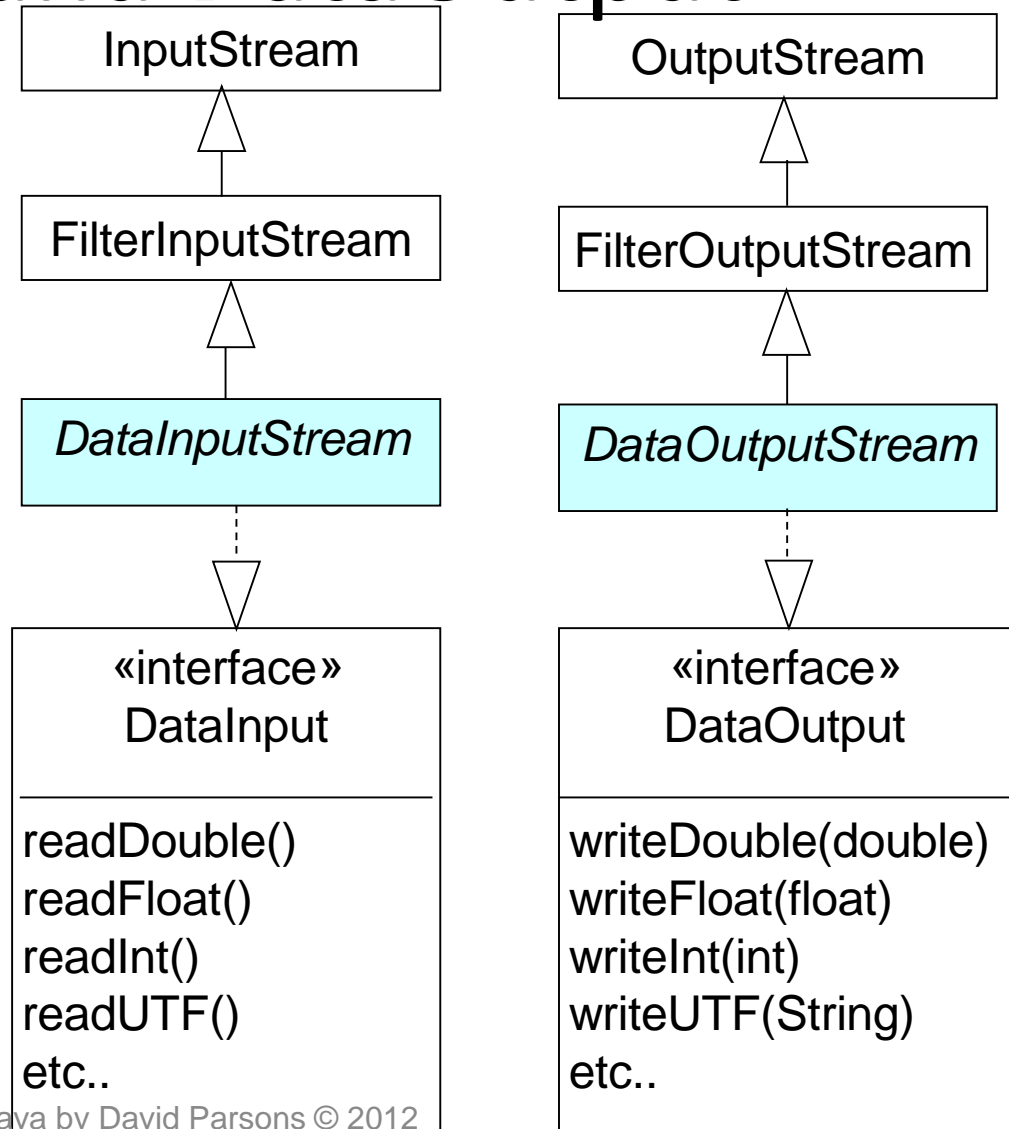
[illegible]

InputStream

FilterInputStream

*DataInputStream*

«interface»
DataInput

readDouble()
readFloat()
readInt()
readUTF()
etc..

OutputStream

FilterOutputStream

*DataOutputStream*

«interface»
DataOutput

writeDouble(double)
writeFloat(float)
writeInt(int)
writeUTF(String)
etc..

ava by David Parsons © 2012